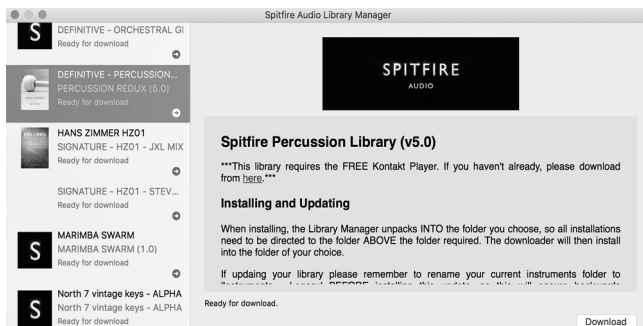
Spitfire Audio Library Manager

DEFINITIVE - ORCHESTRAL GI
Ready for download

DEFINITIVE - PERCUSSION
PERCUSSION REDUX (5.0)
Ready for download

HANS ZIMMER HZ01
SIGNATURE - HZ01 - JXL MIX
Ready for download

SIGNATURE - HZ01 - STEV...
Ready for download

MARIMBA SWARM
MARIMBA SWARM (1.0)
Ready for download

North 7 vintage keys - ALPHA
North 7 vintage keys - ALPHA
Ready for download

SPITFIRE
AUDIO

Spitfire Percussion Library (v5.0)

***This library requires the FREE Kontakt Player. If you haven't already, please download from here.***

Installing and Updating

When installing, the Library Manager unpacks INTO the folder you choose, so all installations need to be directed to the folder ABOVE the folder required. The downloader will then install into the folder of your choice.

If updating your library please remember to rename your current instruments folder to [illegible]

Ready for download.

Download